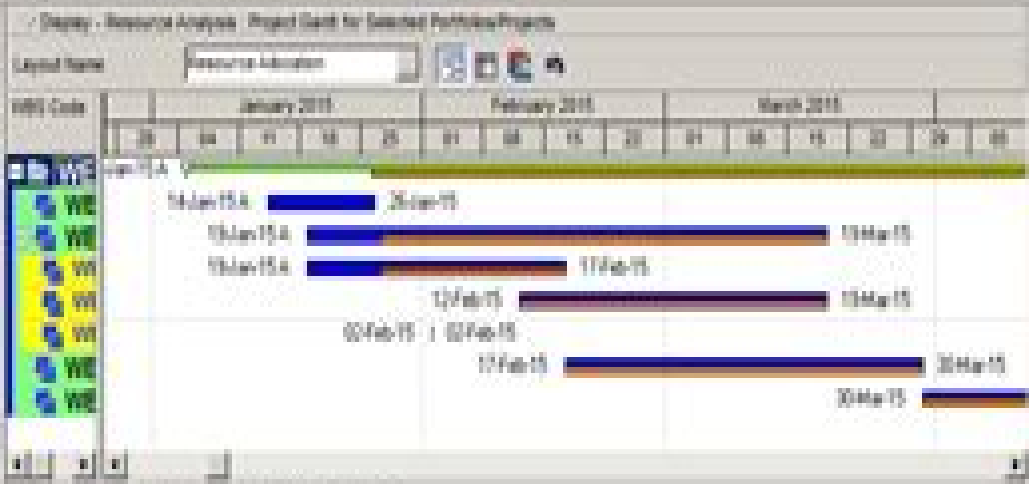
Display : Resource Analysis : Project Gantt for Selected Portfolios/Projects

Layout Name Resource Allocation

WBS Code

January 2015 February 2015 March 2015

28 04 11 18 25 01 08 15 22 01 08 15 22 29 05

WE Jan-15 A

WE 14-Jan-15 A 26-Jan-15

WE 15-Jan-15 A 13-Mar-15

WI 15-Jan-15 A 17-Feb-15

WI 12-Feb-15 13-Mar-15

WI 02-Feb-15 02-Feb-15

WE 17-Feb-15 30-Mar-15

WE 30-Mar-15